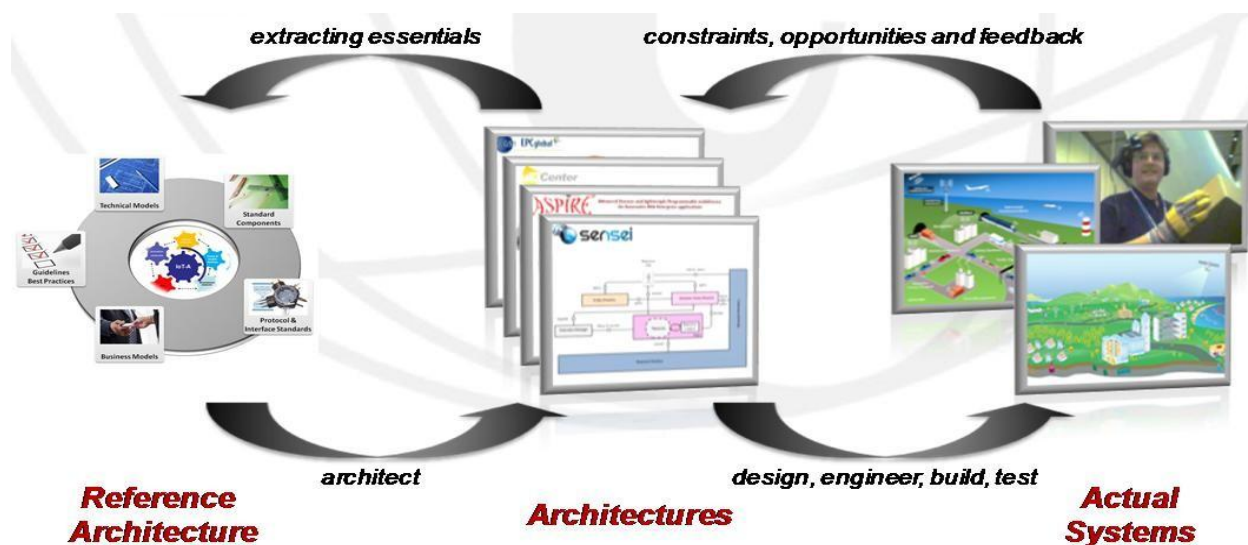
extracting essentials

constraints, opportunities and feedback

Technical Models

Standard Components

Guidelines Best Practices

IoT-A

Protocol & Interface Standards

Business Models

EPCglobal

Center

ASPIRE

sensei

architect

design, engineer, build, test

Reference Architecture

Architectures

Actual Systems